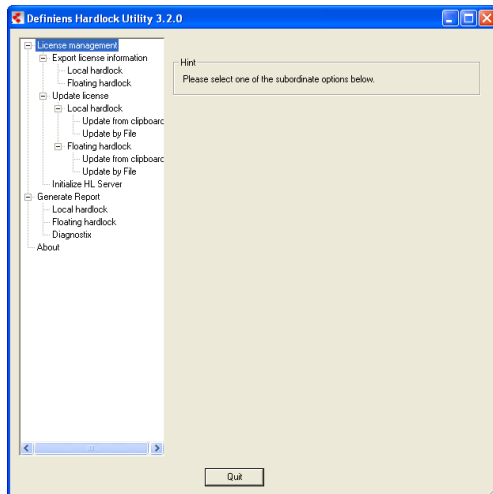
Definiens Hardlock Utility 3.2.0

License management
Export license information
Local hardlock
Floating hardlock
Update license
Local hardlock
Update from clipboarc
Update by File
Floating hardlock
Update from clipboarc
Update by File
Initialize HL Server
Generate Report
Local hardlock
Floating hardlock
Diagnostix
About

Hint
Please select one of the subordinate options below.

Quit